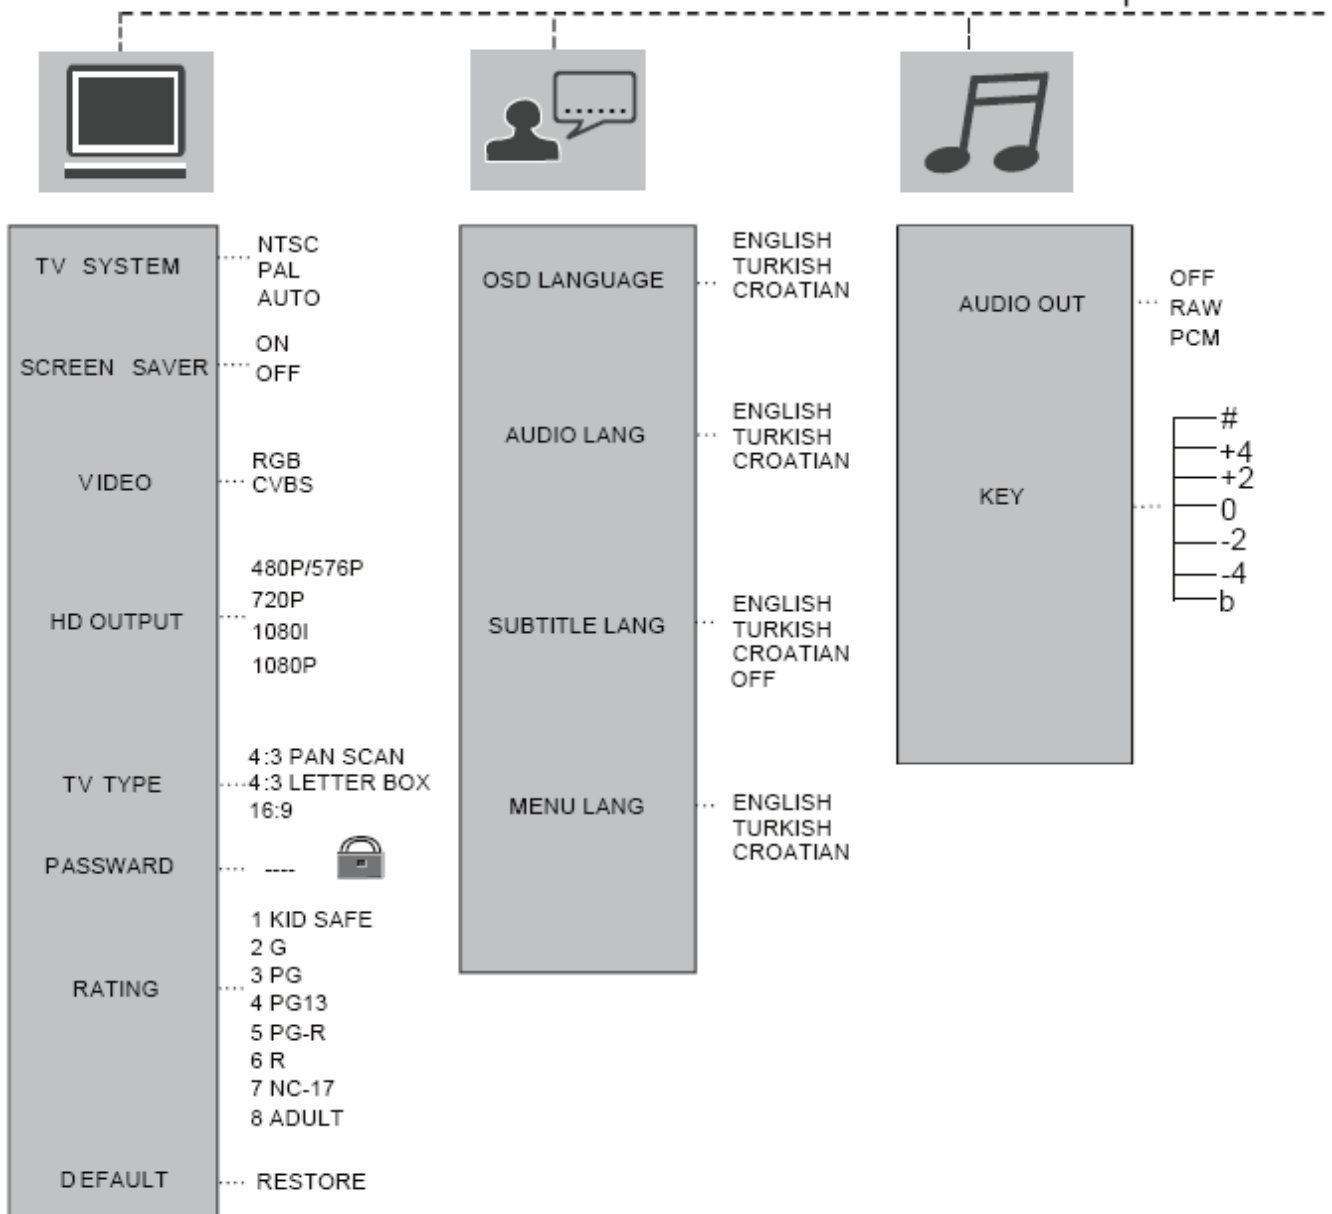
TV SYSTEM
NTSC
PAL
AUTO

SCREEN SAVER
ON
OFF

VIDEO
RGB
CVBS

HD OUTPUT
480P/576P
720P
1080I
1080P

TV TYPE
4:3 PAN SCAN
4:3 LETTER BOX
16:9

PASSWARD
----

RATING
1 KID SAFE
2 G
3 PG
4 PG13
5 PG-R
6 R
7 NC-17
8 ADULT

DEFAULT
RESTORE

OSD LANGUAGE
ENGLISH
TURKISH
CROATIAN

AUDIO LANG
ENGLISH
TURKISH
CROATIAN

SUBTITLE LANG
ENGLISH
TURKISH
CROATIAN
OFF

MENU LANG
ENGLISH
TURKISH
CROATIAN

AUDIO OUT
OFF
RAW
PCM

KEY
#
+4
+2
0
-2
-4
b